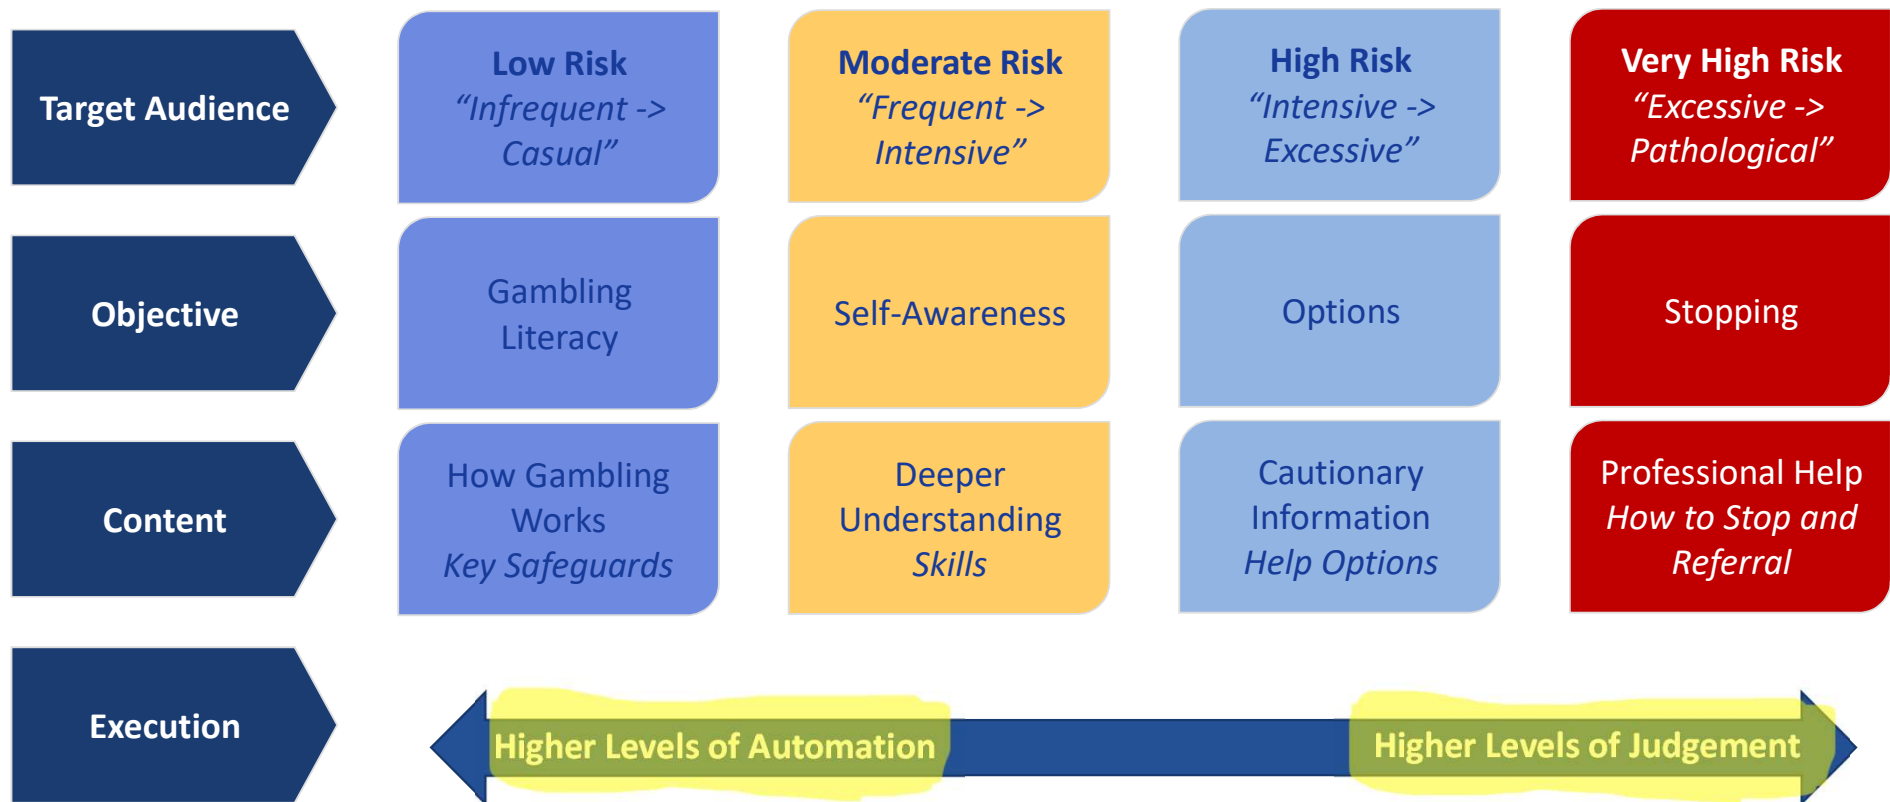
| | | | | |
|---|---|---|---|---|
| Target Audience | Low Risk “Infrequent -> Casual” | Moderate Risk “Frequent -> Intensive” | High Risk “Intensive -> Excessive” | Very High Risk “Excessive -> Pathological” |
| Objective | Gambling Literacy | Self-Awareness | Options | Stopping |
| Content | How Gambling Works Key Safeguards | Deeper Understanding Skills | Cautionary Information Help Options | Professional Help How to Stop and Referral |

Execution

Higher Levels of Automation

Higher Levels of Judgement